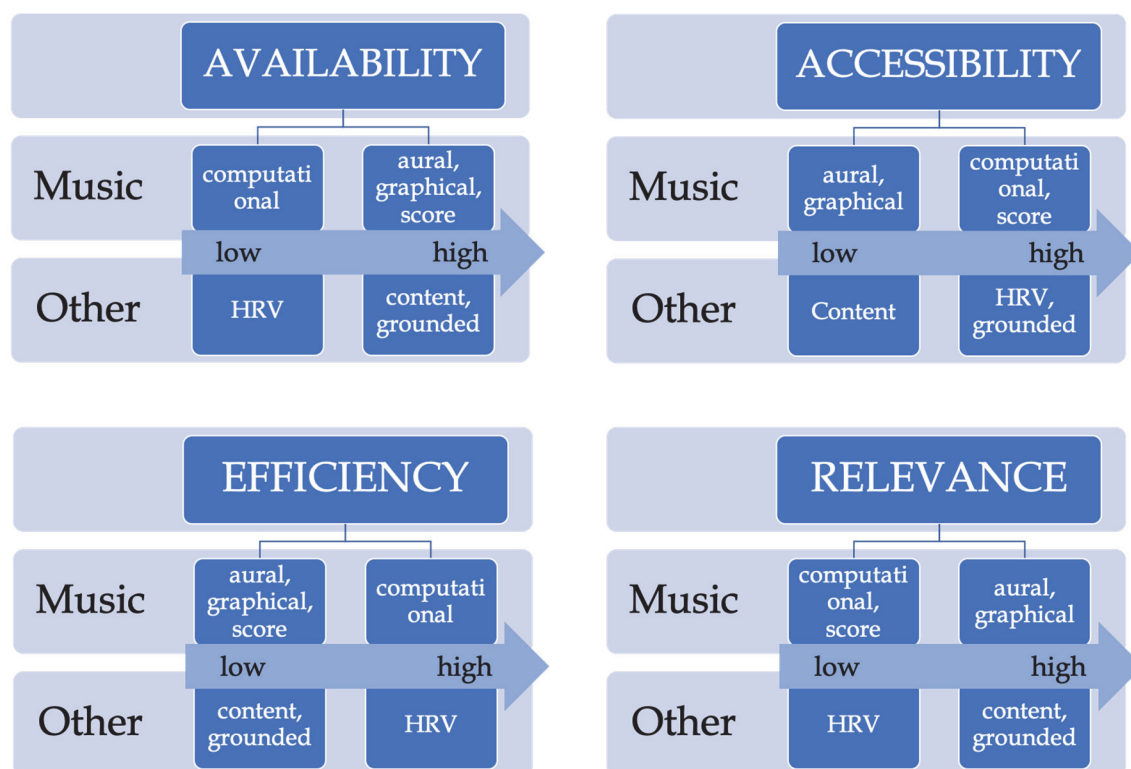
AVAILABILITY

Music
computati onal
aural, graphical, score
low
high
Other
HRV
content, grounded

ACCESSIBILITY

Music
aural, graphical
computati onal, score
low
high
Other
Content
HRV, grounded

EFFICIENCY

Music
aural, graphical, score
computati onal
low
high
Other
content, grounded
HRV

RELEVANCE

Music
computati onal, score
aural, graphical
low
high
Other
HRV
content, grounded